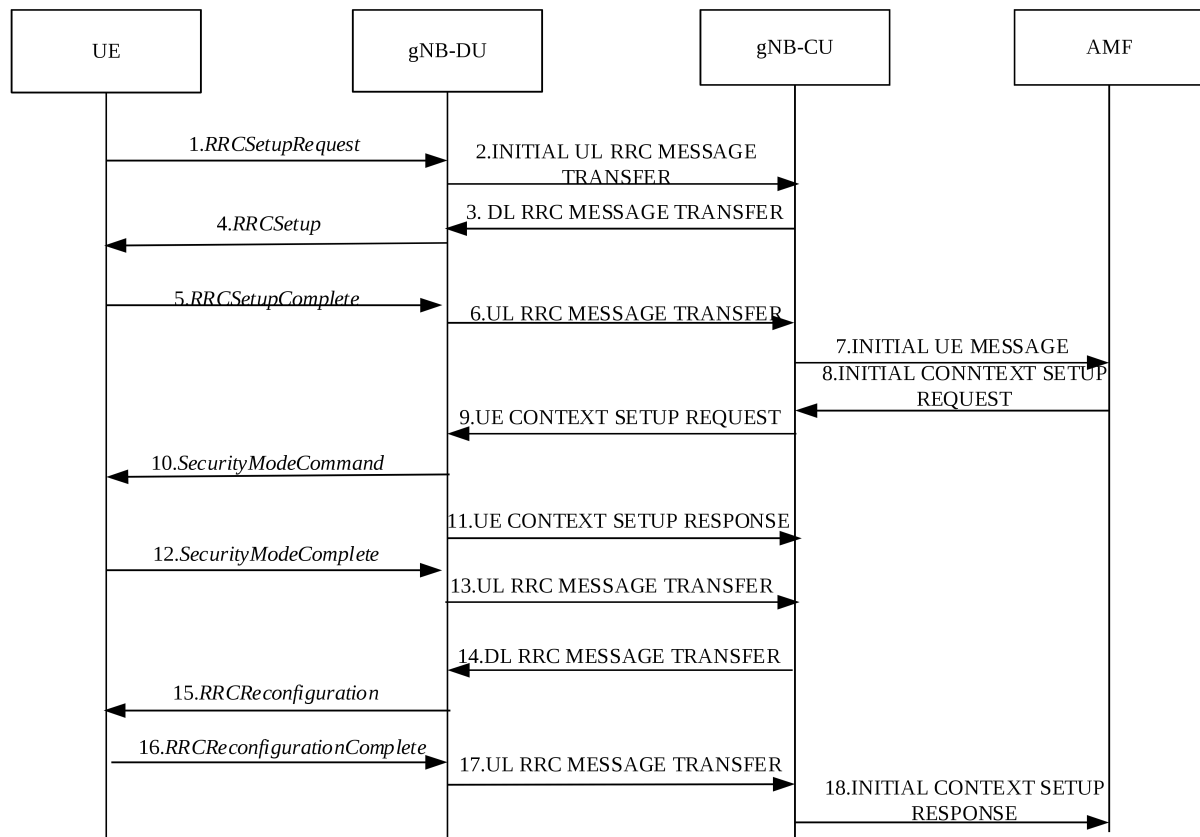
UE

gNB-DU

gNB-CU

AMF

1.RRCSetupRequest

2.INITIAL UL RRC MESSAGE TRANSFER

3. DL RRC MESSAGE TRANSFER

4.RRCSetup

5.RRCSetupComplete

6.UL RRC MESSAGE TRANSFER

7.INITIAL UE MESSAGE

8.INITIAL CONNTEXT SETUP REQUEST

9.UE CONTEXT SETUP REQUEST

10.SecurityModeCommand

11.UE CONTEXT SETUP RESPONSE

12.SecurityModeComplete

13.UL RRC MESSAGE TRANSFER

14.DL RRC MESSAGE TRANSFER

15.RRCReconfiguration

16.RRCReconfigurationComplete

17.UL RRC MESSAGE TRANSFER

18.INITIAL CONTEXT SETUP RESPONSE